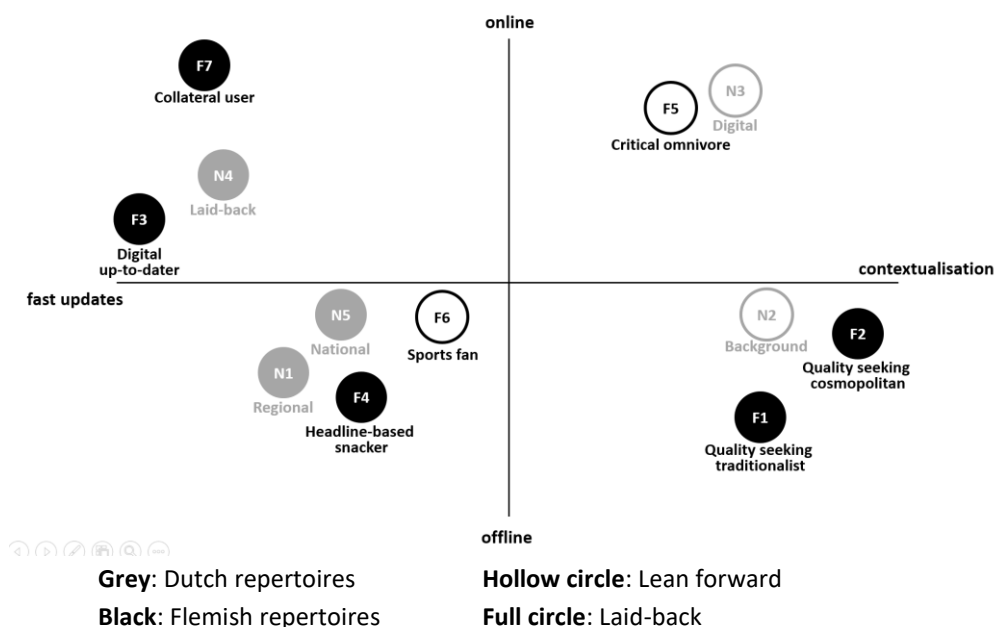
online

F7
Collateral user

F5
Critical omnivore

N3
Digital

N4
Laid-back

F3
Digital up-to-dater

contextualisation

fast updates

N5
National

F6
Sports fan

N2
Background

F2
Quality seeking cosmopolitan

N1
Regional

F4
Headline-based snacker

F1
Quality seeking traditionalist

offline

**Grey**: Dutch repertoires
**Black**: Flemish repertoires

**Hollow circle**: Lean forward
**Full circle**: Laid-back